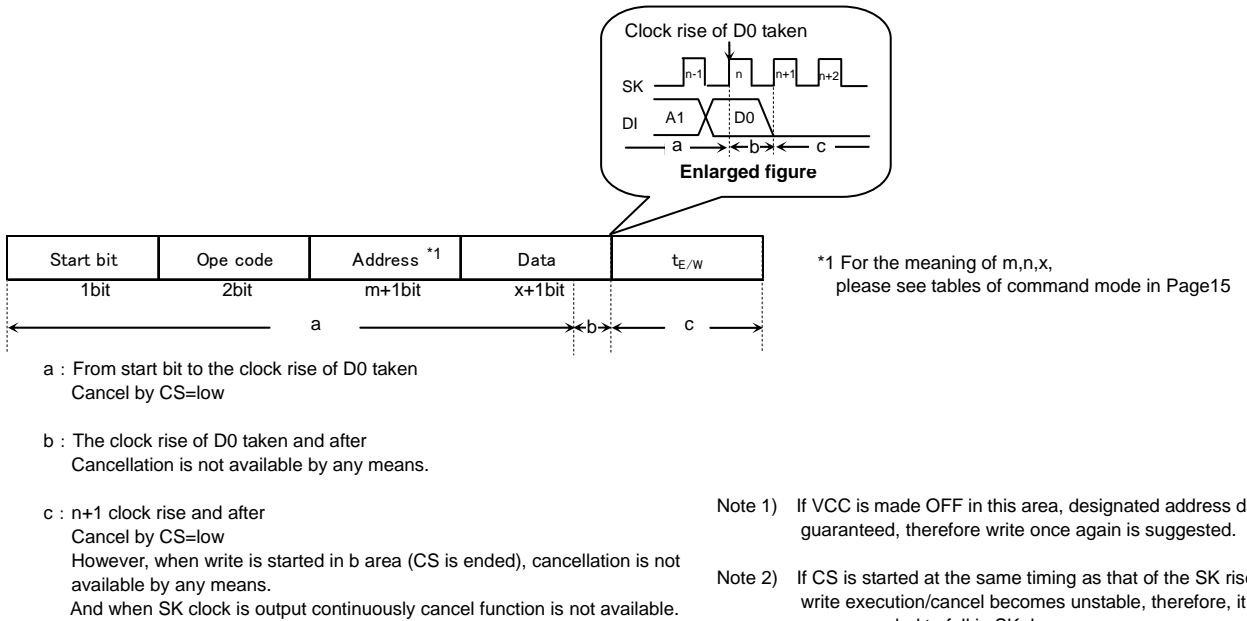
Clock rise of D0 taken

SK

n-1

n

n+1

n+2

DI

A1

D0

a

b

c

Enlarged figure

| Start bit | Ope code | Address *1 | Data | $t_{E/W}$ |
|---|---|---|---|---|
| 1bit | 2bit | m+1bit | x+1bit | |

a

b

c

*1 For the meaning of m,n,x, please see tables of command mode in Page15

a : From start bit to the clock rise of D0 taken
Cancel by CS=low

b : The clock rise of D0 taken and after
Cancellation is not available by any means.

c : n+1 clock rise and after
Cancel by CS=low
However, when write is started in b area (CS is ended), cancellation is not available by any means.
And when SK clock is output continuously cancel function is not available.

Note 1) If VCC is made OFF in this area, designated address d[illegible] guaranteed, therefore write once again is suggested.

Note 2) If CS is started at the same timing as that of the SK ris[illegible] write execution/cancel becomes unstable, therefore, it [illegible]